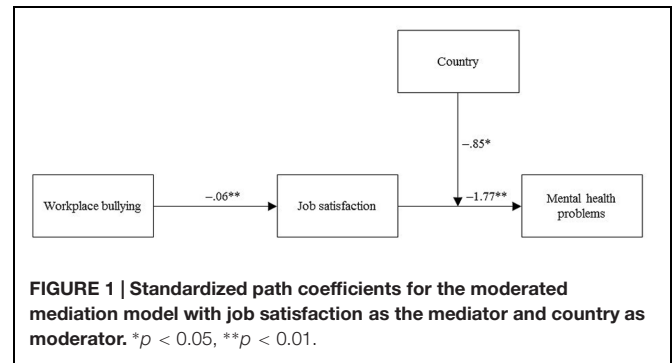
Country

−.85*

Workplace bullying

−.06**

Job satisfaction

−1.77**

Mental health problems

FIGURE 1 | Standardized path coefficients for the moderated mediation model with job satisfaction as the mediator and country as moderator. *$p$ < 0.05, **$p$ < 0.01.